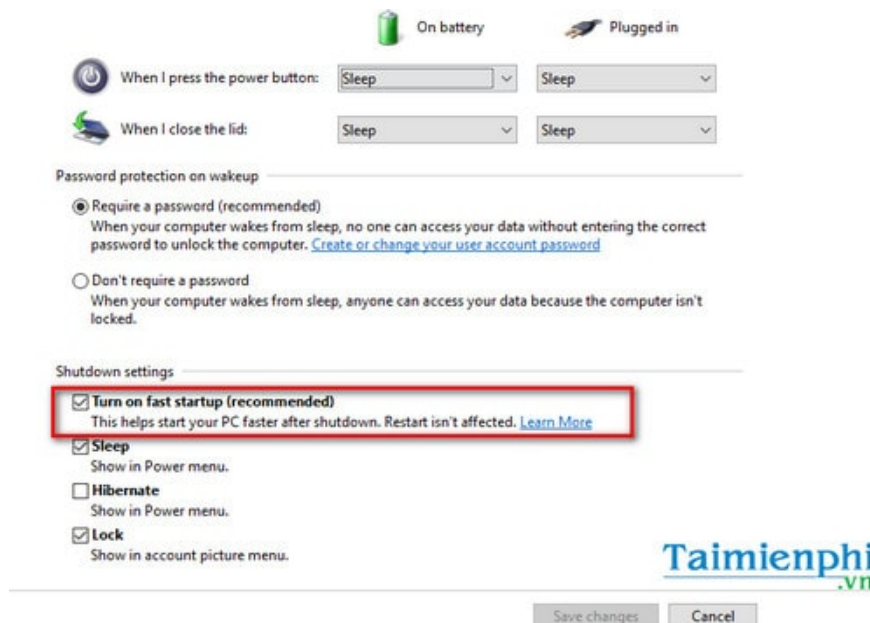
On battery

Plugged in

When I press the power button: Sleep Sleep

When I close the lid: Sleep Sleep

Password protection on wakeup

Require a password (recommended)
When your computer wakes from sleep, no one can access your data without entering the correct password to unlock the computer. Create or change your user account password

Don't require a password
When your computer wakes from sleep, anyone can access your data because the computer isn't locked.

Shutdown settings

Turn on fast startup (recommended)
This helps start your PC faster after shutdown. Restart isn't affected. Learn More

Sleep
Show in Power menu.

Hibernate
Show in Power menu.

Lock
Show in account picture menu.

Taimienphi
.vn

Save changes Cancel